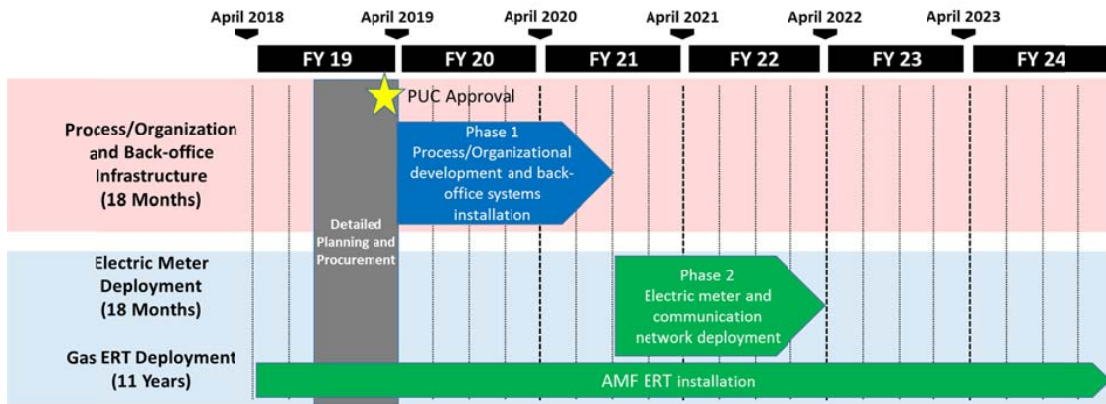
April 2018
April 2019
April 2020
April 2021
April 2022
April 2023

FY 19
FY 20
FY 21
FY 22
FY 23
FY 24

PUC Approval

Process/Organization and Back-office Infrastructure (18 Months)

Phase 1 Process/Organizational development and back-office systems installation

Detailed Planning and Procurement

Electric Meter Deployment (18 Months)

Phase 2 Electric meter and communication network deployment

Gas ERT Deployment (11 Years)

AMF ERT installation